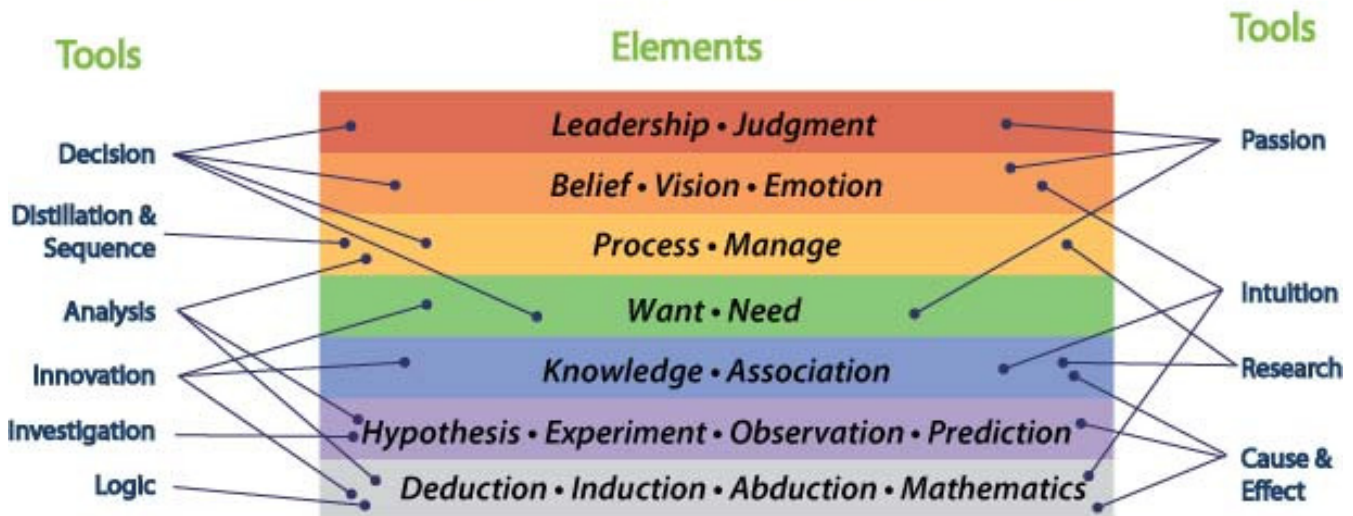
Tools

Elements

Tools

Decision

Distillation & Sequence

Analysis

Innovation

Investigation

Logic

Leadership • Judgment

Belief • Vision • Emotion

Process • Manage

Want • Need

Knowledge • Association

Hypothesis • Experiment • Observation • Prediction

Deduction • Induction • Abduction • Mathematics

Passion

Intuition

Research

Cause & Effect